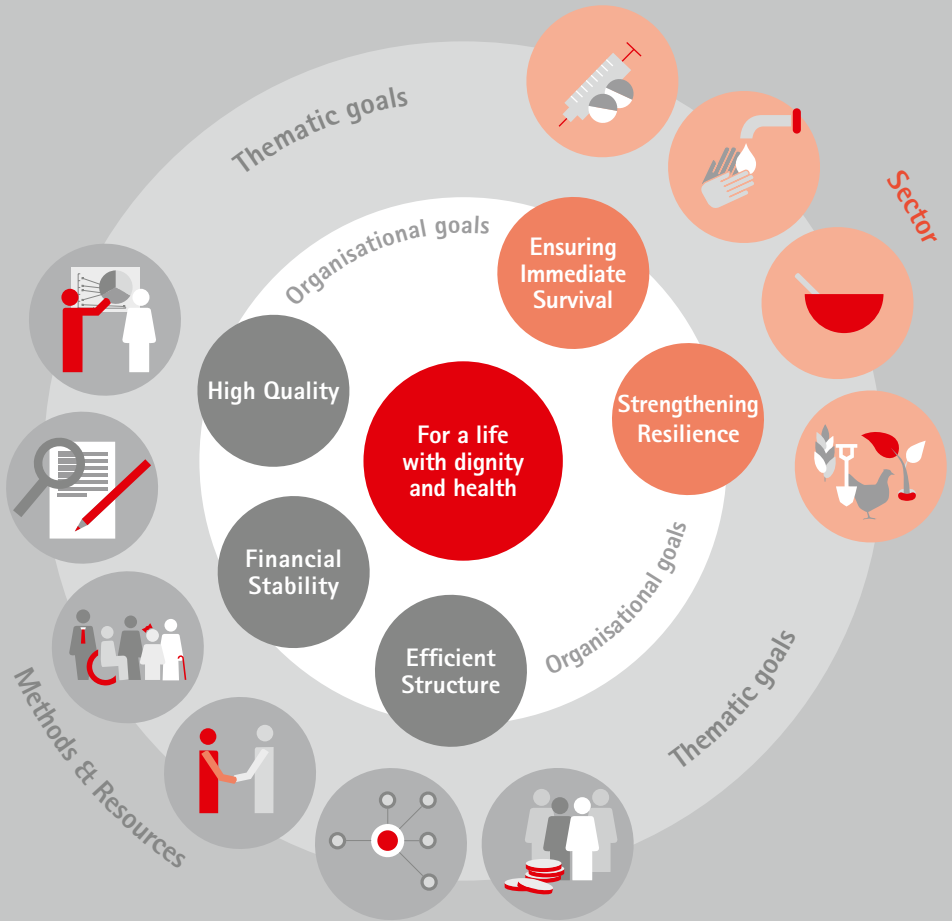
Thematic goals

Sector

Organisational goals

Ensuring Immediate Survival

High Quality

For a life with dignity and health

Strengthening Resilience

Financial Stability

Efficient Structure

Organisational goals

Thematic goals

Methods & Resources